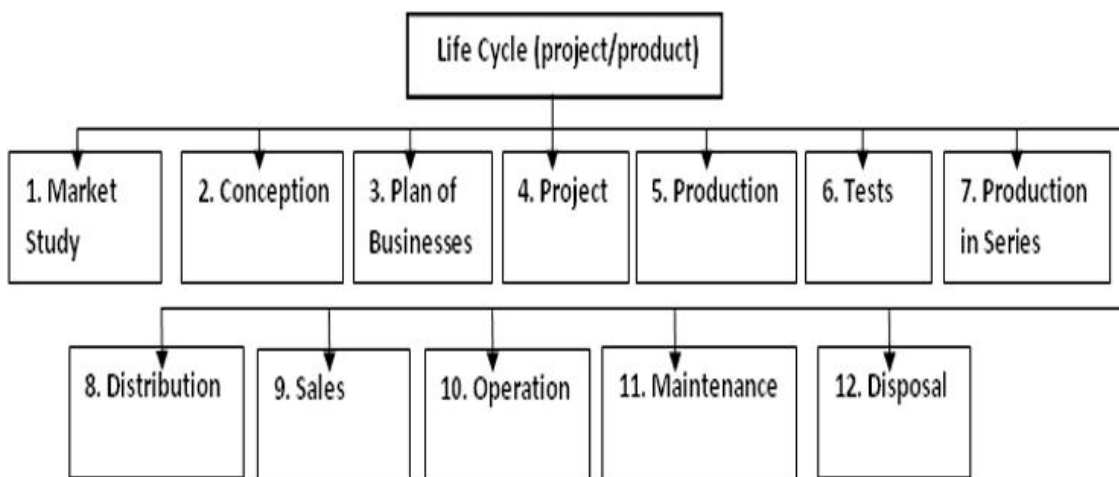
Life Cycle (project/product)

1. Market Study

2. Conception

3. Plan of Businesses

4. Project

5. Production

6. Tests

7. Production in Series

8. Distribution

9. Sales

10. Operation

11. Maintenance

12. Disposal